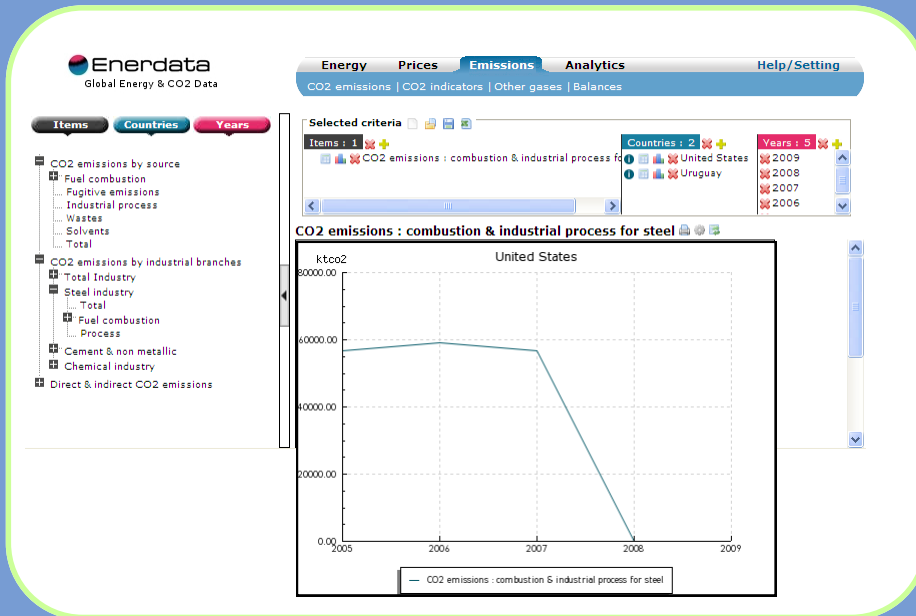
Enerdata
Global Energy & CO2 Data

Energy Prices Emissions Analytics Help/Setting

CO2 emissions | CO2 indicators | Other gases | Balances

Items Countries Years

CO2 emissions by source
Fuel combustion
Fugitive emissions
Industrial process
Wastes
Solvents
Total
CO2 emissions by industrial branches
Total Industry
Steel industry
Total
Fuel combustion
Process
Cement & non metallic
Chemical industry
Direct & indirect CO2 emissions

Selected criteria

Items : 1
CO2 emissions : combustion & industrial process fo

Countries : 2
United States
Uruguay

Years : 5
2009
2008
2007
2006

CO2 emissions : combustion & industrial process for steel

ktco2
United States
80000.00
60000.00
40000.00
20000.00
0.00
2005
2006
2007
2008
2009

CO2 emissions : combustion & industrial process for steel